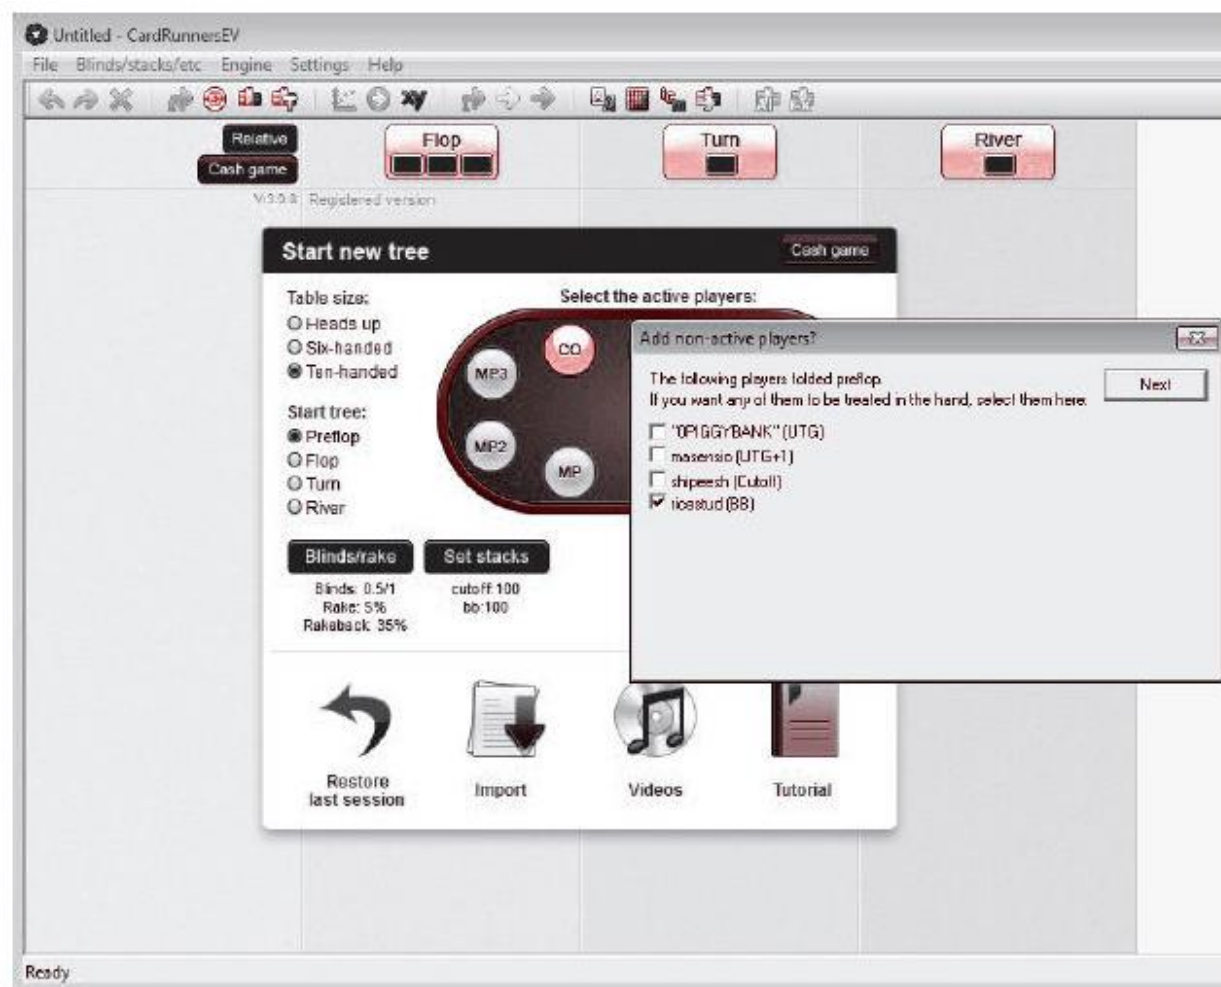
Untitled - CardRunnersEV

File Blinds/stacks/etc Engine Settings Help

xy

Relative

Cash game

Flop

Turn

River

V.3.0.4 Registered version

Start new tree

Cash game

Table size:
Heads up
Six-handed
Ten-handed

Start tree:
Preflop
Flop
Turn
River

Select the active players:

CO

MP3

MP2

MP

Blinds/rake

Set stacks

Blinds: 0.5/1
Rake: 5%
Rakeback: 35%

cutoff:100
bb:100

Restore last session

Import

Videos

Tutorial

Add non-active players?

The following players folded preflop.
If you want any of them to be treated in the hand, select them here.

Next

"0PIGGYBANK" (UTG)
masensio (UTG+1)
shipeesh (Cutoff)
ricestud (BB)

Ready